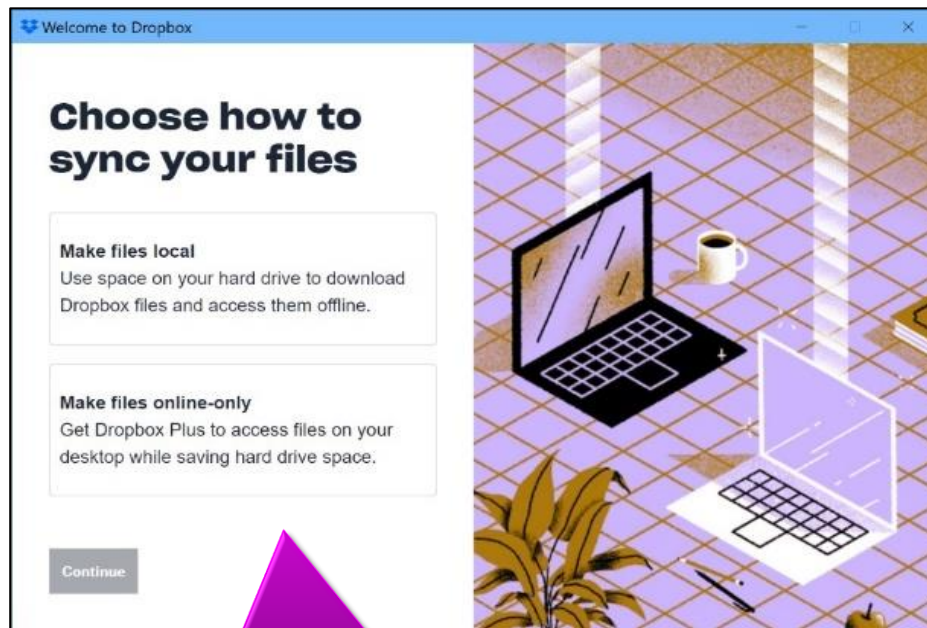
Welcome to Dropbox

Choose how to sync your files

Make files local
Use space on your hard drive to download Dropbox files and access them offline.

Make files online-only
Get Dropbox Plus to access files on your desktop while saving hard drive space.

Continue